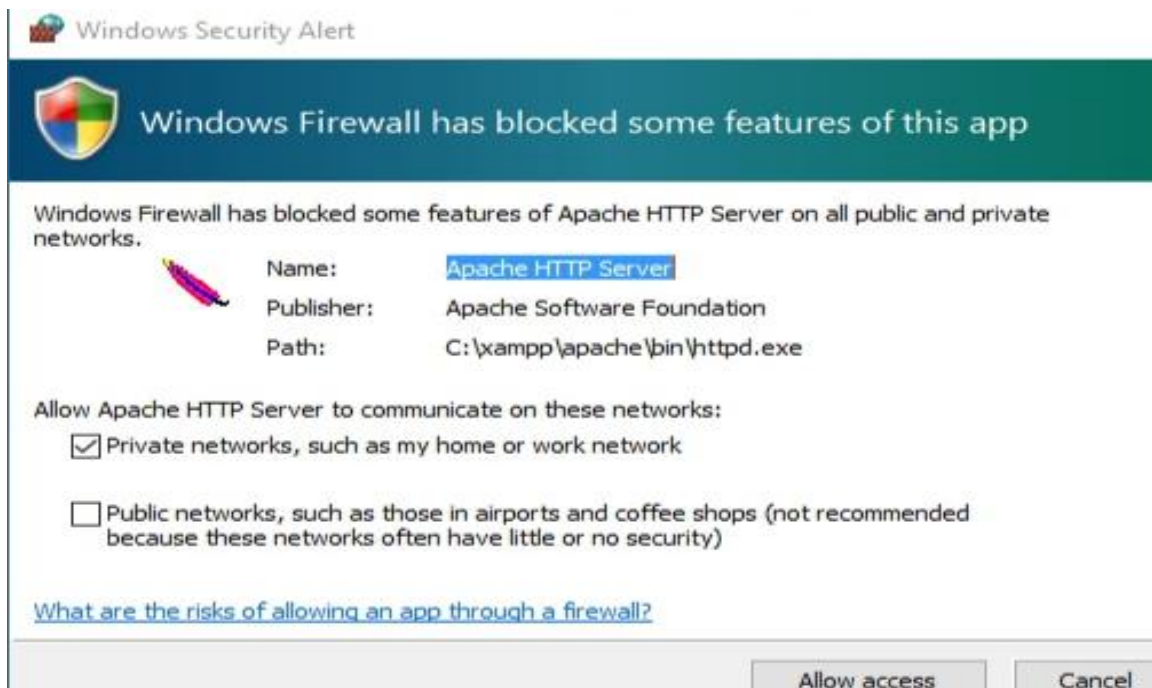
Windows Security Alert

Windows Firewall has blocked some features of this app

Windows Firewall has blocked some features of Apache HTTP Server on all public and private networks.

Name: Apache HTTP Server
Publisher: Apache Software Foundation
Path: C:\xampp\apache\bin\httpd.exe

Allow Apache HTTP Server to communicate on these networks:

Private networks, such as my home or work network

Public networks, such as those in airports and coffee shops (not recommended because these networks often have little or no security)

What are the risks of allowing an app through a firewall?

Allow access Cancel